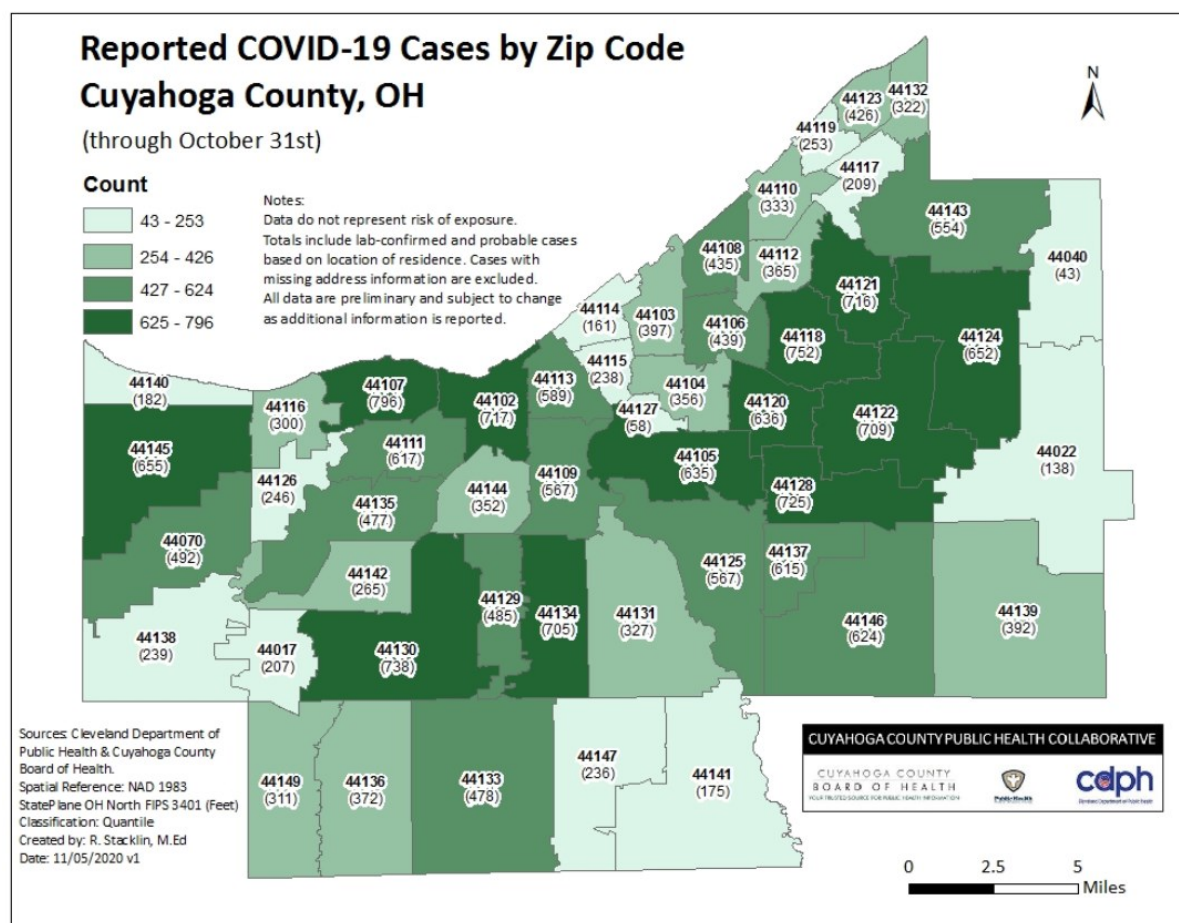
Reported COVID-19 Cases by Zip Code
Cuyahoga County, OH
(through October 31st)

Count
43 - 253
254 - 426
427 - 624
625 - 796

Notes:
Data do not represent risk of exposure.
Totals include lab-confirmed and probable cases based on location of residence. Cases with missing address information are excluded.
All data are preliminary and subject to change as additional information is reported.

N

44123 (426)
44132 (322)
44119 (253)
44117 (209)
44110 (333)
44143 (554)
44108 (435)
44112 (365)
44121 (716)
44040 (43)
44114 (161)
44103 (397)
44106 (439)
44118 (752)
44124 (652)
44115 (238)
44113 (589)
44104 (356)
44140 (182)
44116 (300)
44107 (796)
44102 (717)
44127 (58)
44120 (636)
44122 (709)
44145 (655)
44111 (617)
44109 (567)
44105 (635)
44022 (138)
44126 (246)
44144 (352)
44128 (725)
44135 (477)
44070 (492)
44125 (567)
44137 (615)
44142 (265)
44129 (485)
44134 (705)
44131 (327)
44146 (624)
44139 (392)
44138 (239)
44017 (207)
44130 (738)
44149 (311)
44136 (372)
44133 (478)
44147 (236)
44141 (175)

Sources: Cleveland Department of Public Health & Cuyahoga County Board of Health.
Spatial Reference: NAD 1983
StatePlane OH North FIPS 3401 (Feet)
Classification: Quantile
Created by: R. Stacklin, M.Ed
Date: 11/05/2020 v1

CUYAHOGA COUNTY PUBLIC HEALTH COLLABORATIVE
CUYAHOGA COUNTY BOARD OF HEALTH
YOUR TRUSTED SOURCE FOR PUBLIC HEALTH INFORMATION
cdph

0 2.5 5 Miles